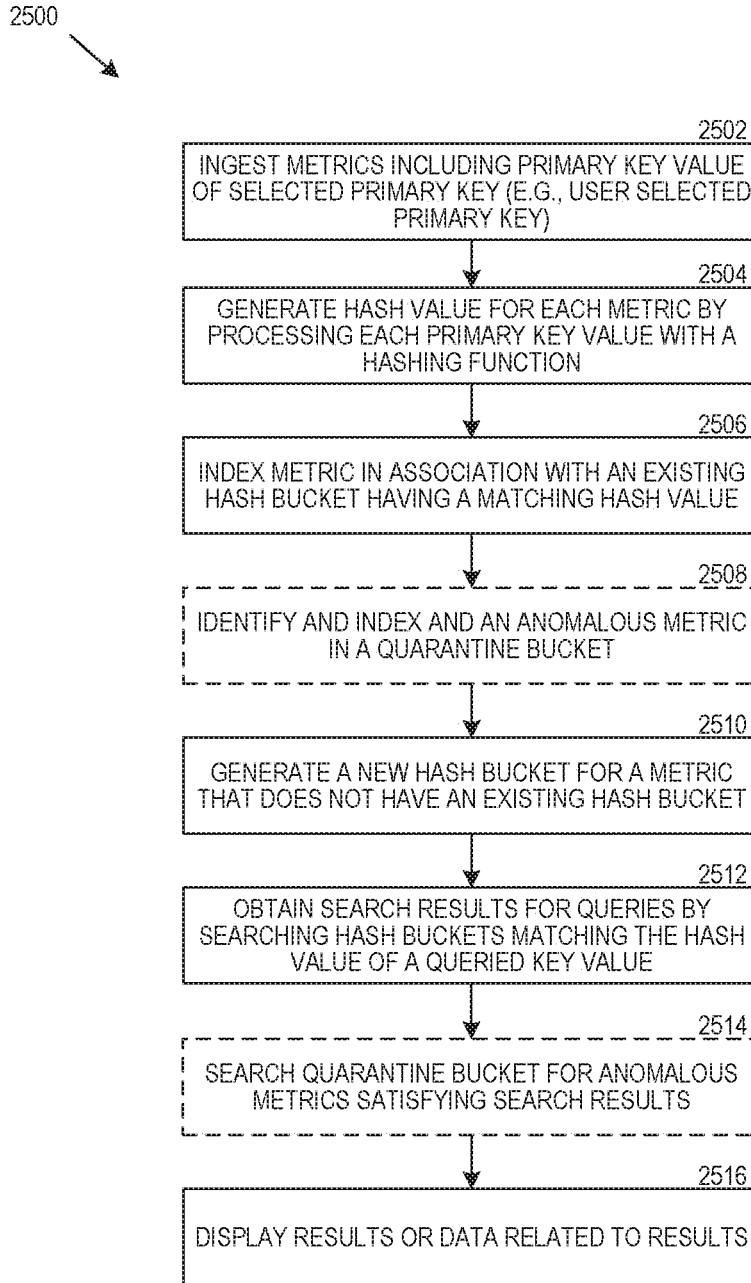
2500

2502
INGEST METRICS INCLUDING PRIMARY KEY VALUE OF SELECTED PRIMARY KEY (E.G., USER SELECTED PRIMARY KEY)

2504
GENERATE HASH VALUE FOR EACH METRIC BY PROCESSING EACH PRIMARY KEY VALUE WITH A HASHING FUNCTION

2506
INDEX METRIC IN ASSOCIATION WITH AN EXISTING HASH BUCKET HAVING A MATCHING HASH VALUE

2508
IDENTIFY AND INDEX AND AN ANOMALOUS METRIC IN A QUARANTINE BUCKET

2510
GENERATE A NEW HASH BUCKET FOR A METRIC THAT DOES NOT HAVE AN EXISTING HASH BUCKET

2512
OBTAIN SEARCH RESULTS FOR QUERIES BY SEARCHING HASH BUCKETS MATCHING THE HASH VALUE OF A QUERIED KEY VALUE

2514
SEARCH QUARANTINE BUCKET FOR ANOMALOUS METRICS SATISFYING SEARCH RESULTS

2516
DISPLAY RESULTS OR DATA RELATED TO RESULTS